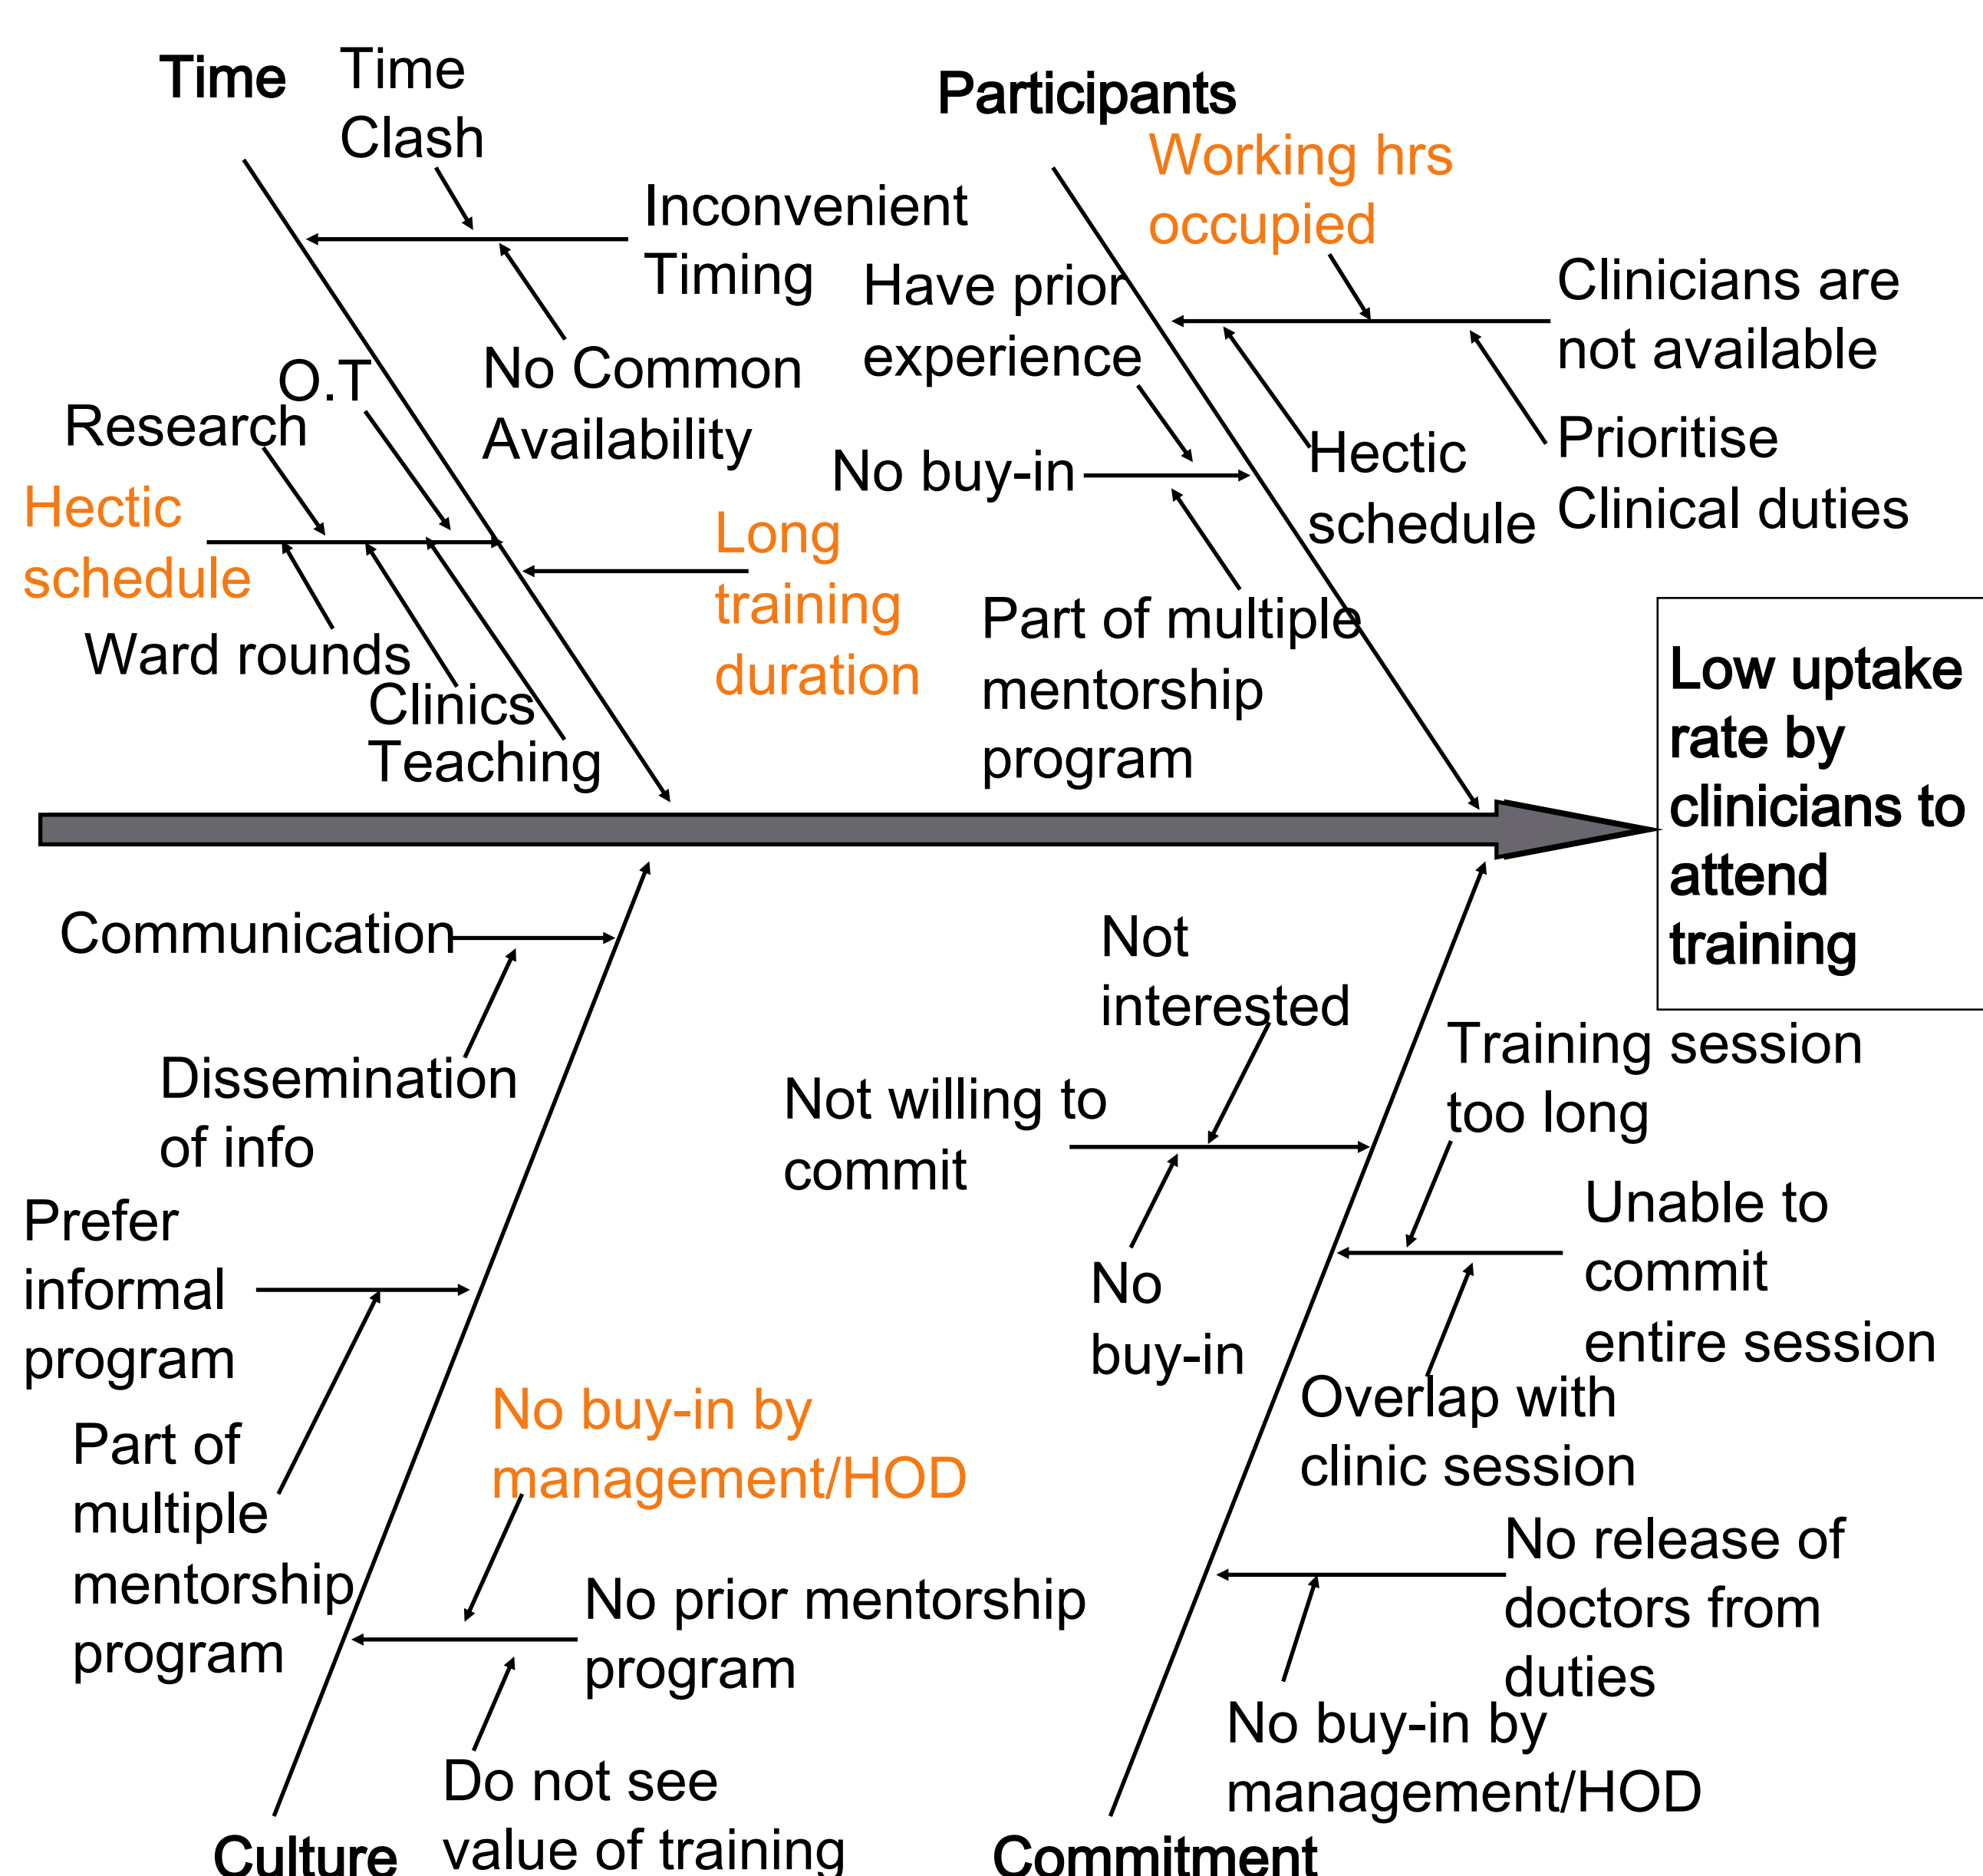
Time

Time Clash

Inconvenient Timing

No Common Availability

O.T

Research

Hectic schedule

Ward rounds

Clinics

Teaching

Long training duration

Participants

Working hrs occupied

Have prior experience

Clinicians are not available

No buy-in

Hectic schedule

Prioritise Clinical duties

Part of multiple mentorship program

Low uptake rate by clinicians to attend training

Communication

Dissemination of info

Prefer informal program

Part of multiple mentorship program

No buy-in by management/HOD

No prior mentorship program

Do not see value of training

Culture

Not interested

Not willing to commit

No buy-in

Training session too long

Unable to commit entire session

Overlap with clinic session

No release of doctors from duties

No buy-in by management/HOD

Commitment